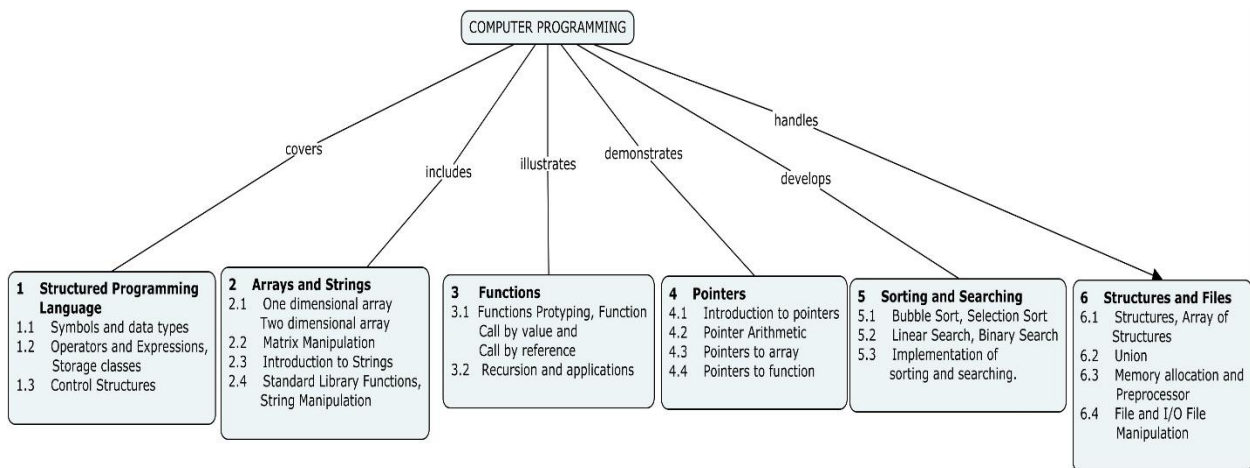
COMPUTER PROGRAMMING

covers

includes

illustrates

demonstrates

develops

handles

1 Structured Programming Language
1.1 Symbols and data types
1.2 Operators and Expressions, Storage classes
1.3 Control Structures

2 Arrays and Strings
2.1 One dimensional array Two dimensional array
2.2 Matrix Manipulation
2.3 Introduction to Strings
2.4 Standard Library Functions, String Manipulation

3 Functions
3.1 Functions Protyping, Function Call by value and Call by reference
3.2 Recursion and applications

4 Pointers
4.1 Introduction to pointers
4.2 Pointer Arithmetic
4.3 Pointers to array
4.4 Pointers to function

5 Sorting and Searching
5.1 Bubble Sort, Selection Sort
5.2 Linear Search, Binary Search
5.3 Implementation of sorting and searching.

6 Structures and Files
6.1 Structures, Array of Structures
6.2 Union
6.3 Memory allocation and Preprocessor
6.4 File and I/O File Manipulation